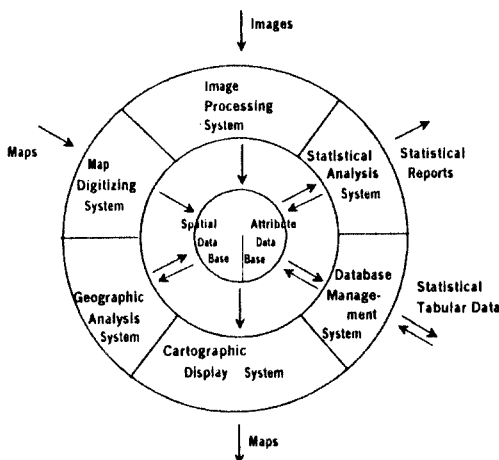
Images

Maps

Image Processing System

Map Digitizing System

Statistical Analysis System

Statistical Reports

Spatial Data Base

Attribute Data Base

Geographic Analysis System

Database Management System

Statistical Tabular Data

Cartographic Display System

Maps